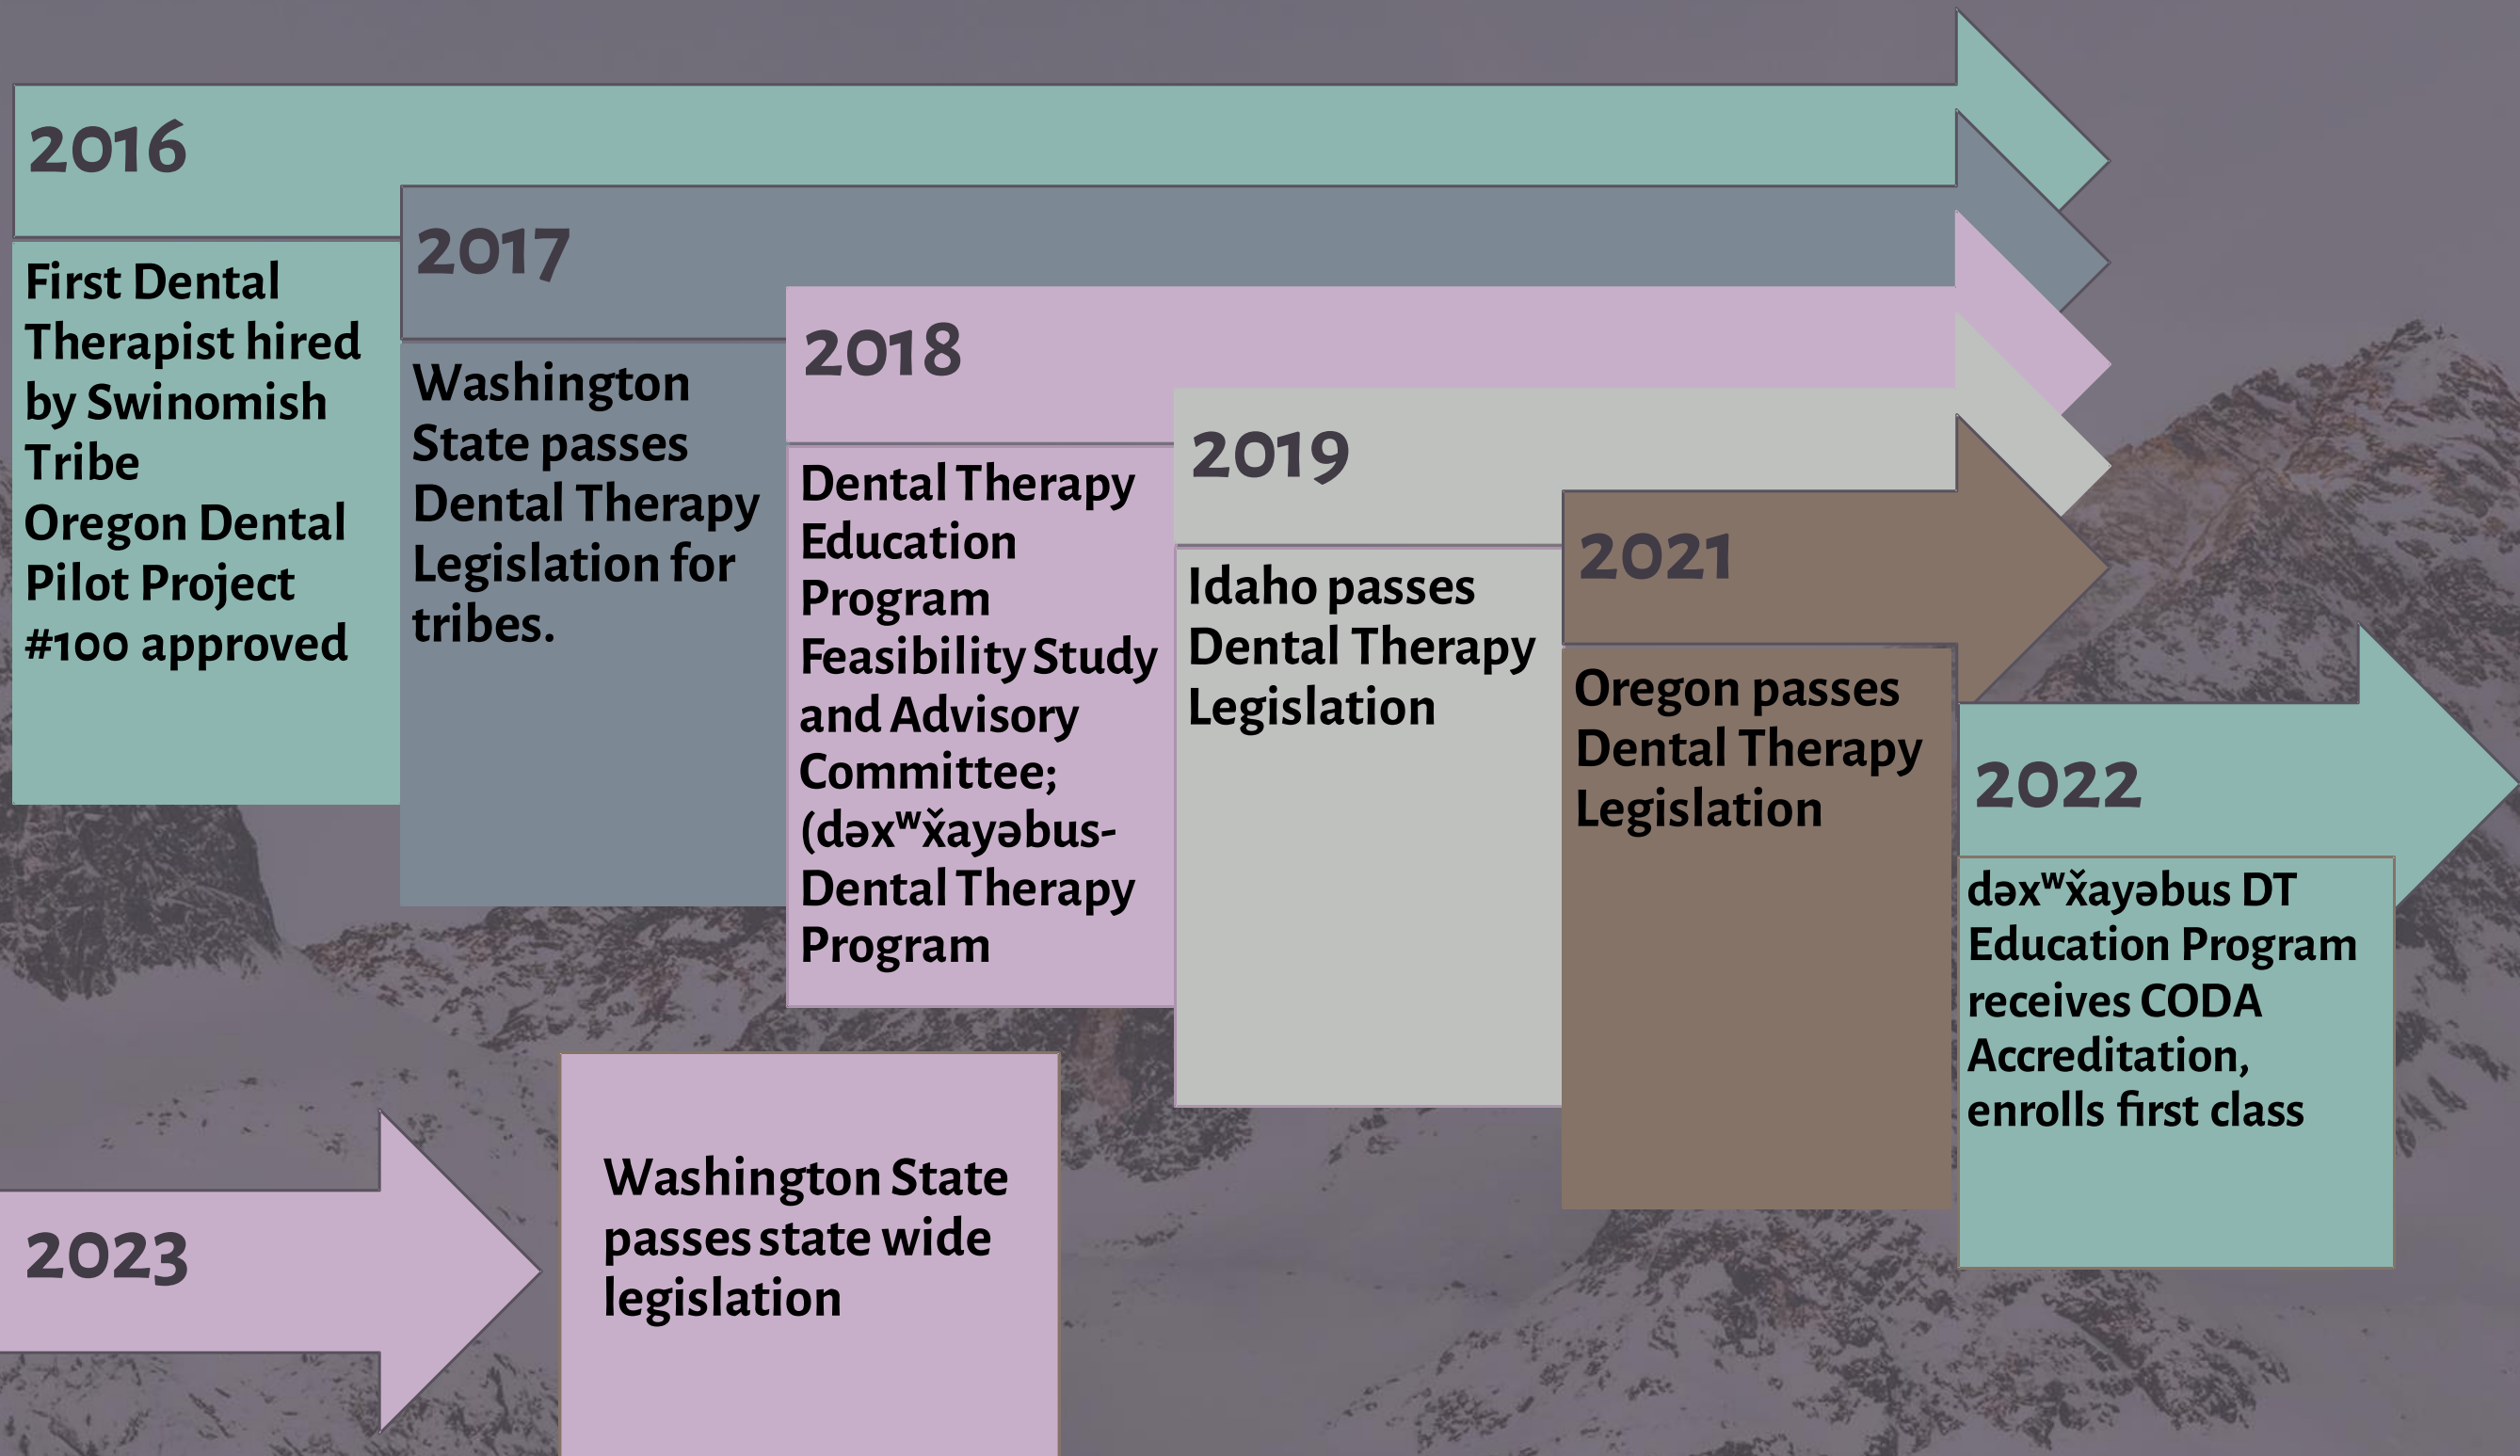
2016

First Dental Therapist hired by Swinomish Tribe
Oregon Dental Pilot Project #100 approved

2017

Washington State passes Dental Therapy Legislation for tribes.

2018

Dental Therapy Education Program Feasibility Study and Advisory Committee; (dəxʷx̌ayəbus-Dental Therapy Program

2019

Idaho passes Dental Therapy Legislation

2021

Oregon passes Dental Therapy Legislation

2022

dəxʷx̌ayəbus DT Education Program receives CODA Accreditation, enrolls first class

2023

Washington State passes state wide legislation